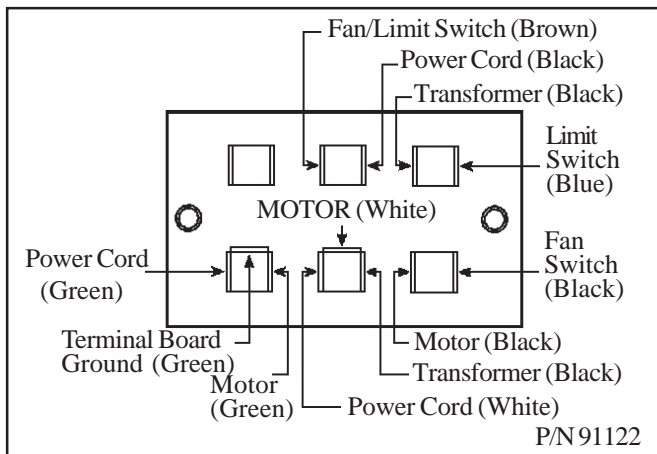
Fan/Limit Switch (Brown)
Power Cord (Black)
Transformer (Black)
Limit Switch (Blue)
MOTOR (White)
Power Cord (Green)
Fan Switch (Black)
Terminal Board Ground (Green)
Motor (Black)
Motor (Green)
Transformer (Black)
Power Cord (White)
P/N 91122